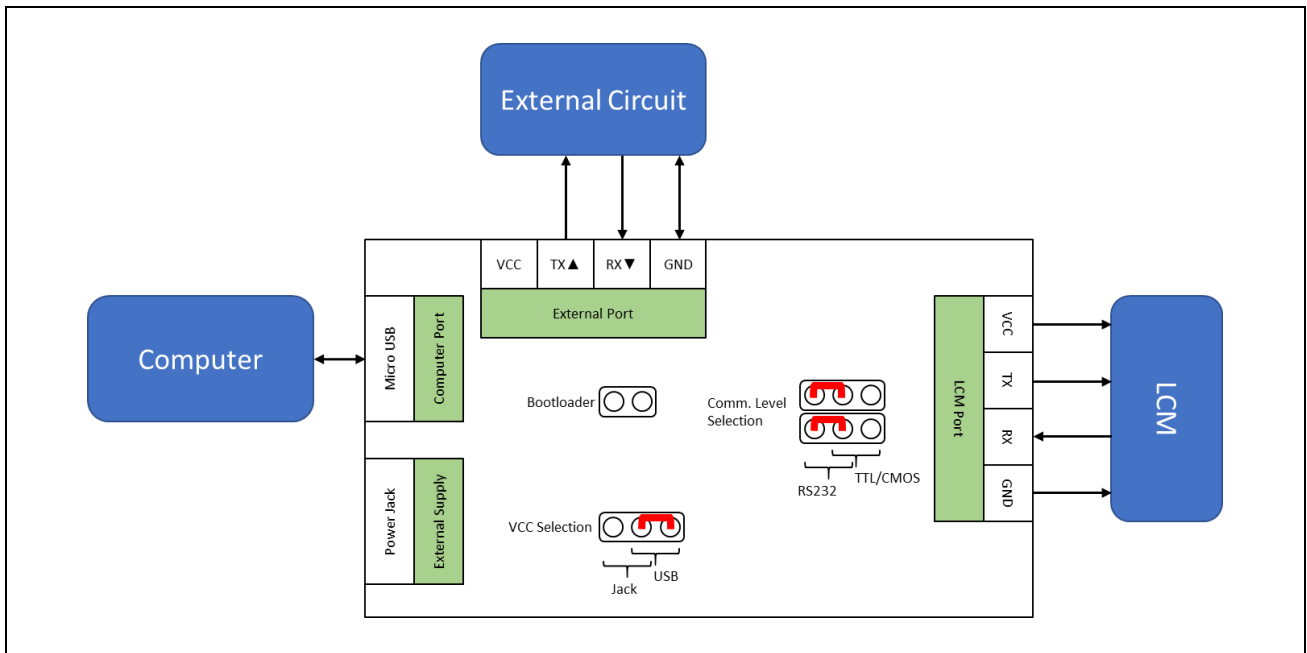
External Circuit

VCC
TX▲
RX▼
GND
External Port

Computer

Micro USB
Computer Port

Power Jack
External Supply

Bootloader

Comm. Level Selection

RS232
TTL/CMOS

VCC Selection

Jack
USB

LCM Port
VCC
TX
RX
GND

LCM